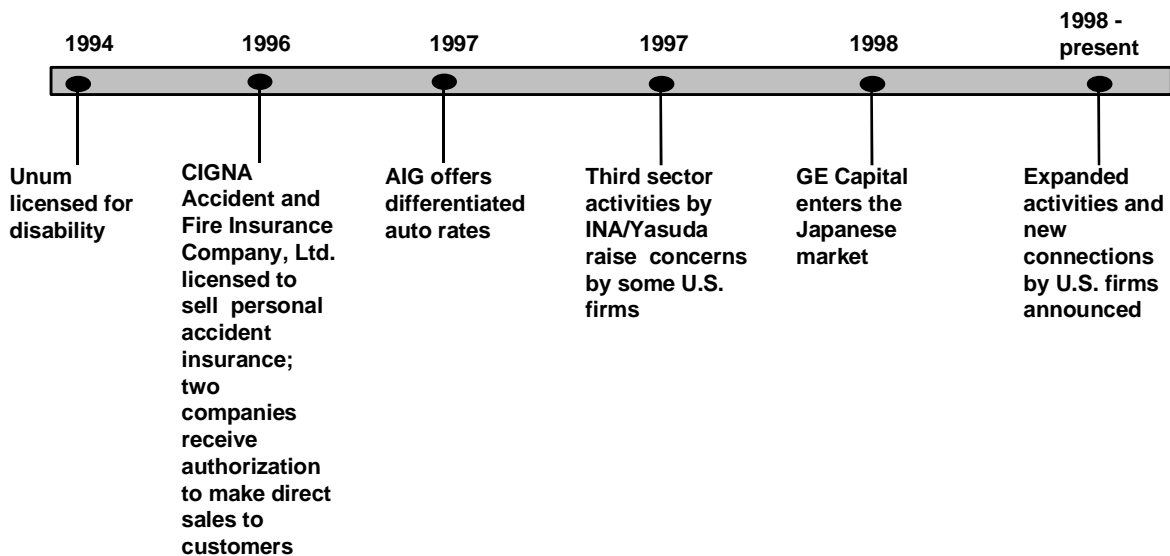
1994

1996

1997

1997

1998

1998 - present

Unum licensed for disability

CIGNA Accident and Fire Insurance Company, Ltd. licensed to sell personal accident insurance; two companies receive authorization to make direct sales to customers

AIG offers differentiated auto rates

Third sector activities by INA/Yasuda raise concerns by some U.S. firms

GE Capital enters the Japanese market

Expanded activities and new connections by U.S. firms announced